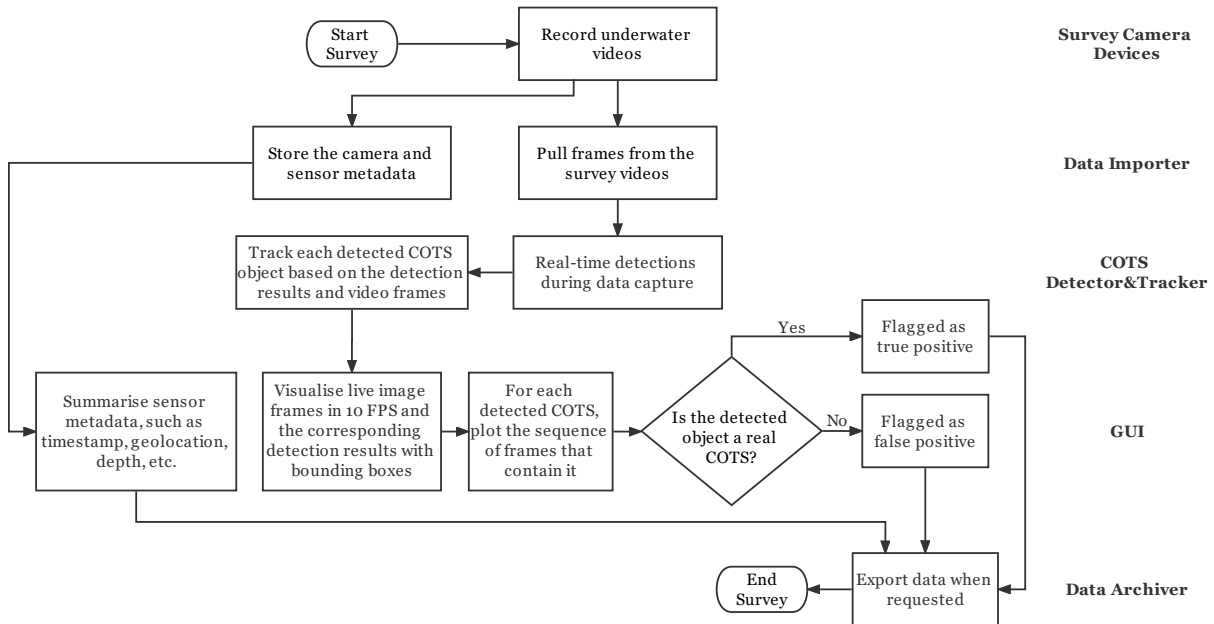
Start Survey

Record underwater videos

Survey Camera Devices

Store the camera and sensor metadata

Pull frames from the survey videos

Data Importer

Track each detected COTS object based on the detection results and video frames

Real-time detections during data capture

COTS Detector&Tracker

Yes

Flagged as true positive

Summarise sensor metadata, such as timestamp, geolocation, depth, etc.

Visualise live image frames in 10 FPS and the corresponding detection results with bounding boxes

For each detected COTS, plot the sequence of frames that contain it

Is the detected object a real COTS?

No

Flagged as false positive

GUI

End Survey

Export data when requested

Data Archiver